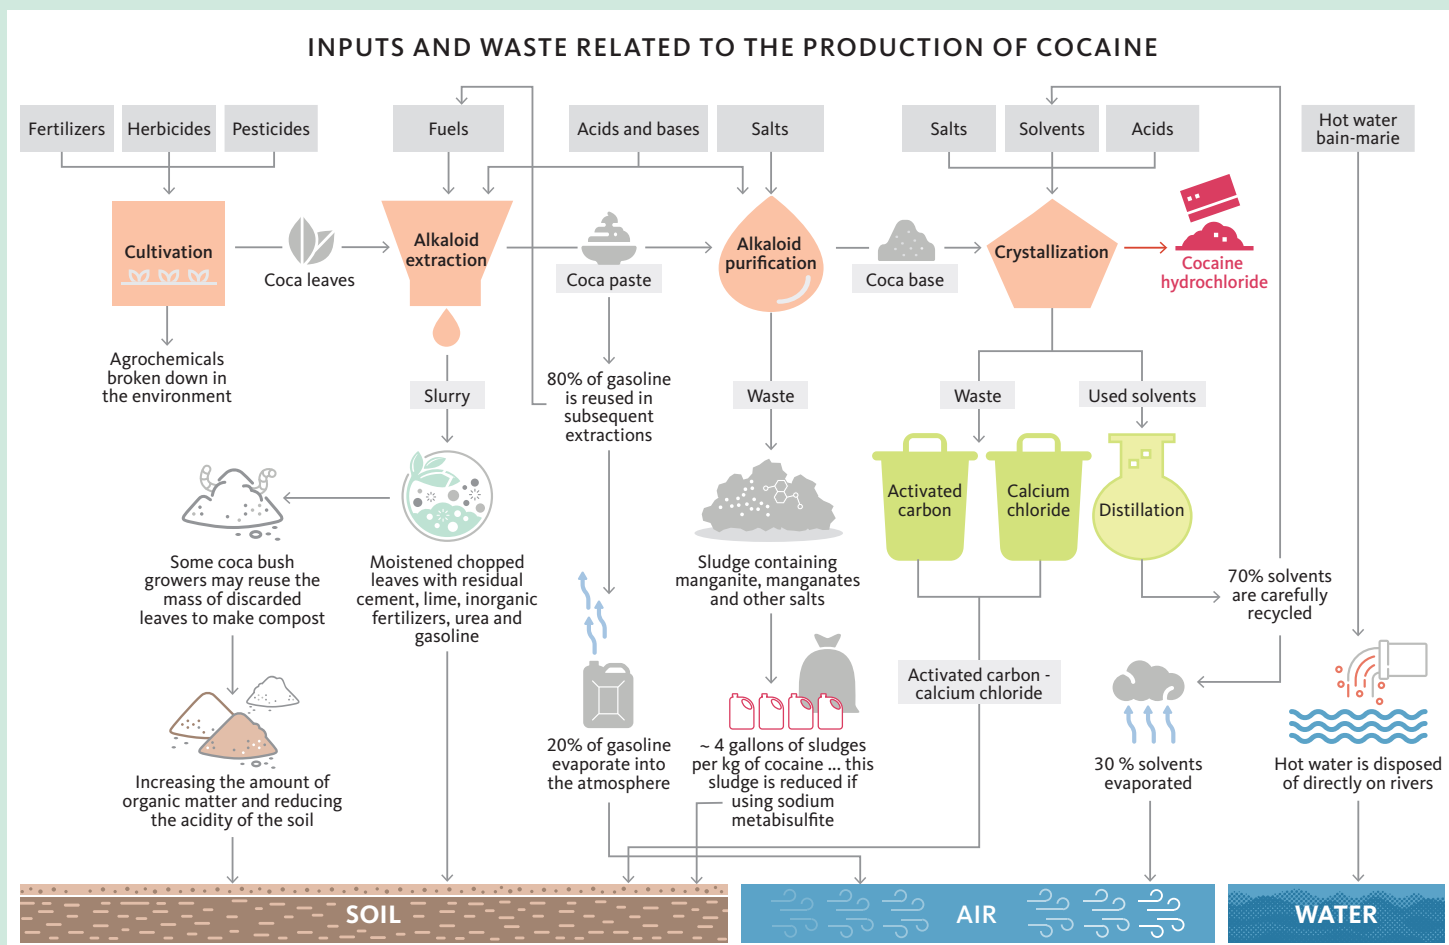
INPUTS AND WASTE RELATED TO THE PRODUCTION OF COCAINE

Fertilizers
Herbicides
Pesticides
Fuels
Acids and bases
Salts
Salts
Solvents
Acids
Hot water bain-marie

Cultivation
Coca leaves
Alkaloid extraction
Coca paste
Alkaloid purification
Coca base
Crystallization
Cocaine hydrochloride

Agrochemicals broken down in the environment
Slurry
80% of gasoline is reused in subsequent extractions
Waste
Waste
Used solvents

Activated carbon
Calcium chloride
Distillation

Some coca bush growers may reuse the mass of discarded leaves to make compost
Moistened chopped leaves with residual cement, lime, inorganic fertilizers, urea and gasoline
Sludge containing manganite, manganates and other salts
70% solvents are carefully recycled

Activated carbon - calcium chloride

Increasing the amount of organic matter and reducing the acidity of the soil
20% of gasoline evaporate into the atmosphere
~ 4 gallons of sludges per kg of cocaine ... this sludge is reduced if using sodium metabisulfite
30 % solvents evaporated
Hot water is disposed of directly on rivers

SOIL
AIR
WATER